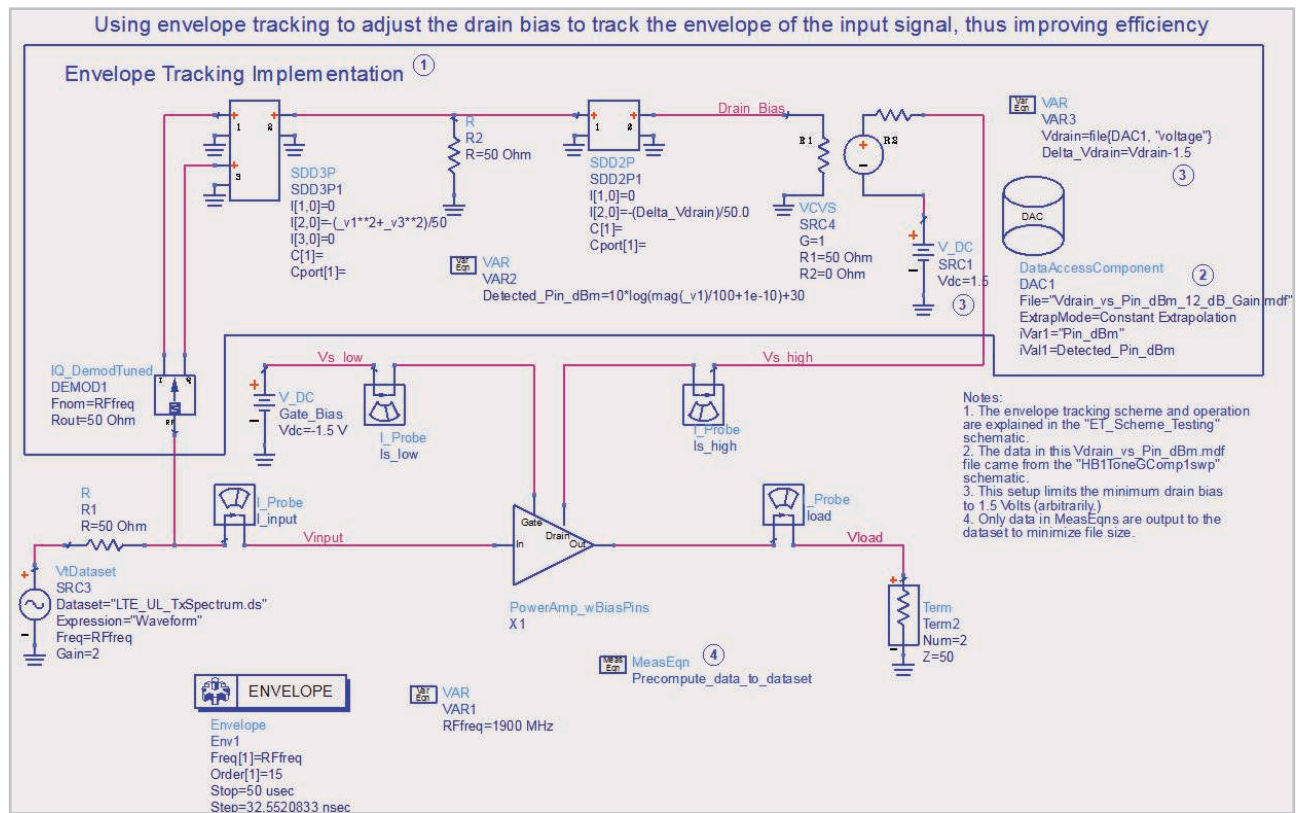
Using envelope tracking to adjust the drain bias to track the envelope of the input signal, thus improving efficiency

Envelope Tracking Implementation ①

SDD3P
SDD3P1
I[1,0]=0
I[2,0]=-(_v1**2+_v3**2)/50
I[3,0]=0
C[1]=
Cport[1]=

R
R2
R=50 Ohm

SDD2P
SDD2P1
I[1,0]=0
I[2,0]=-(Delta_Vdrain)/50.0
C[1]=
Cport[1]=

Drain_Bias

VCVS
SRC4
G=1
R1=50 Ohm
R2=0 Ohm

VAR
VAR3
Vdrain=file{DAC1, "voltage"}
Delta_Vdrain=Vdrain-1.5
③

DAC

V_DC
SRC1
Vdc=1.5
③

DataAccessComponent ②
DAC1
File="Vdrain_vs_Pin_dBm_12_dB_Gain.mdf"
ExtrapMode=Constant Extrapolation
iVar1="Pin_dBm"
iVal1=Detected_Pin_dBm

VAR
VAR2
Detected_Pin_dBm=10*log(mag(_v1)/100+1e-10)+30

IQ_DemodTuned
DEMOD1
Fnom=RFfreq
Rout=50 Ohm

Vs_low

V_DC
Gate_Bias
Vdc=-1.5 V

I_Probe
Is_low

Vs_high

I_Probe
Is_high

Notes:
1. The envelope tracking scheme and operation are explained in the "ET_Scheme_Testing" schematic.
2. The data in this Vdrain_vs_Pin_dBm.mdf file came from the "HB1ToneGComp1swp" schematic.
3. This setup limits the minimum drain bias to 1.5 Volts (arbitrarily.)
4. Only data in MeasEqns are output to the dataset to minimize file size.

R
R1
R=50 Ohm

I_Probe
I_input

Vinput

Gate
Drain
In
Out

I_Probe
Iload

Vload

VtDataset
SRC3
Dataset="LTE_UL_TxSpectrum.ds"
Expression="Waveform"
Freq=RFfreq
Gain=2

PowerAmp_wBiasPins
X1

Term
Term2
Num=2
Z=50

MeasEqn ④
Precompute_data_to_dataset

ENVELOPE
Envelope
Env1
Freq[1]=RFfreq
Order[1]=15
Stop=50 usec
Step=32.5520833 nsec

VAR
VAR1
RFfreq=1900 MHz